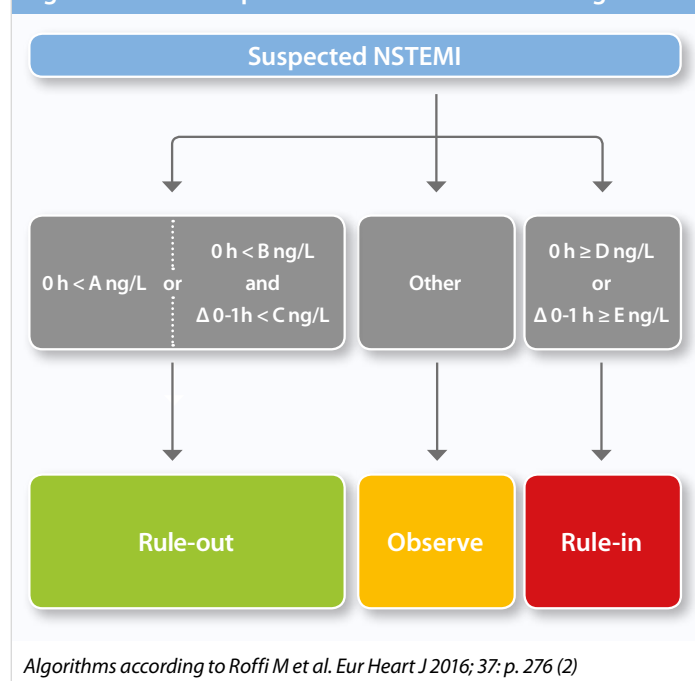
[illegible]

Suspected NSTEMI

0 h < A ng/L or 0 h < B ng/L and Δ 0-1h < C ng/L

Other

0 h ≥ D ng/L or Δ 0-1 h ≥ E ng/L

Rule-out

Observe

Rule-in

Algorithms according to Roffi M et al. Eur Heart J 2016; 37: p. 276 (2)